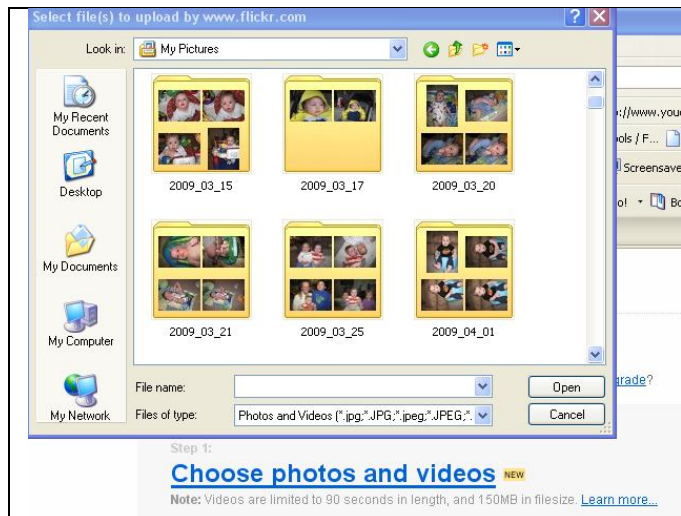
Select file(s) to upload by www.flickr.com

Look in: My Pictures

My Recent Documents

Desktop

My Documents

My Computer

My Network

2009_03_15

2009_03_17

2009_03_20

2009_03_21

2009_03_25

2009_04_01

File name:

Files of type: Photos and Videos (*.jpg;*.JPG;*.jpeg;*.JPEG;*.

Open

Cancel

://www.you

ols / F...

Screensave

o! Bo

rade?

Step 1:

Choose photos and videos NEW

Note: Videos are limited to 90 seconds in length, and 150MB in filesize. Learn more...